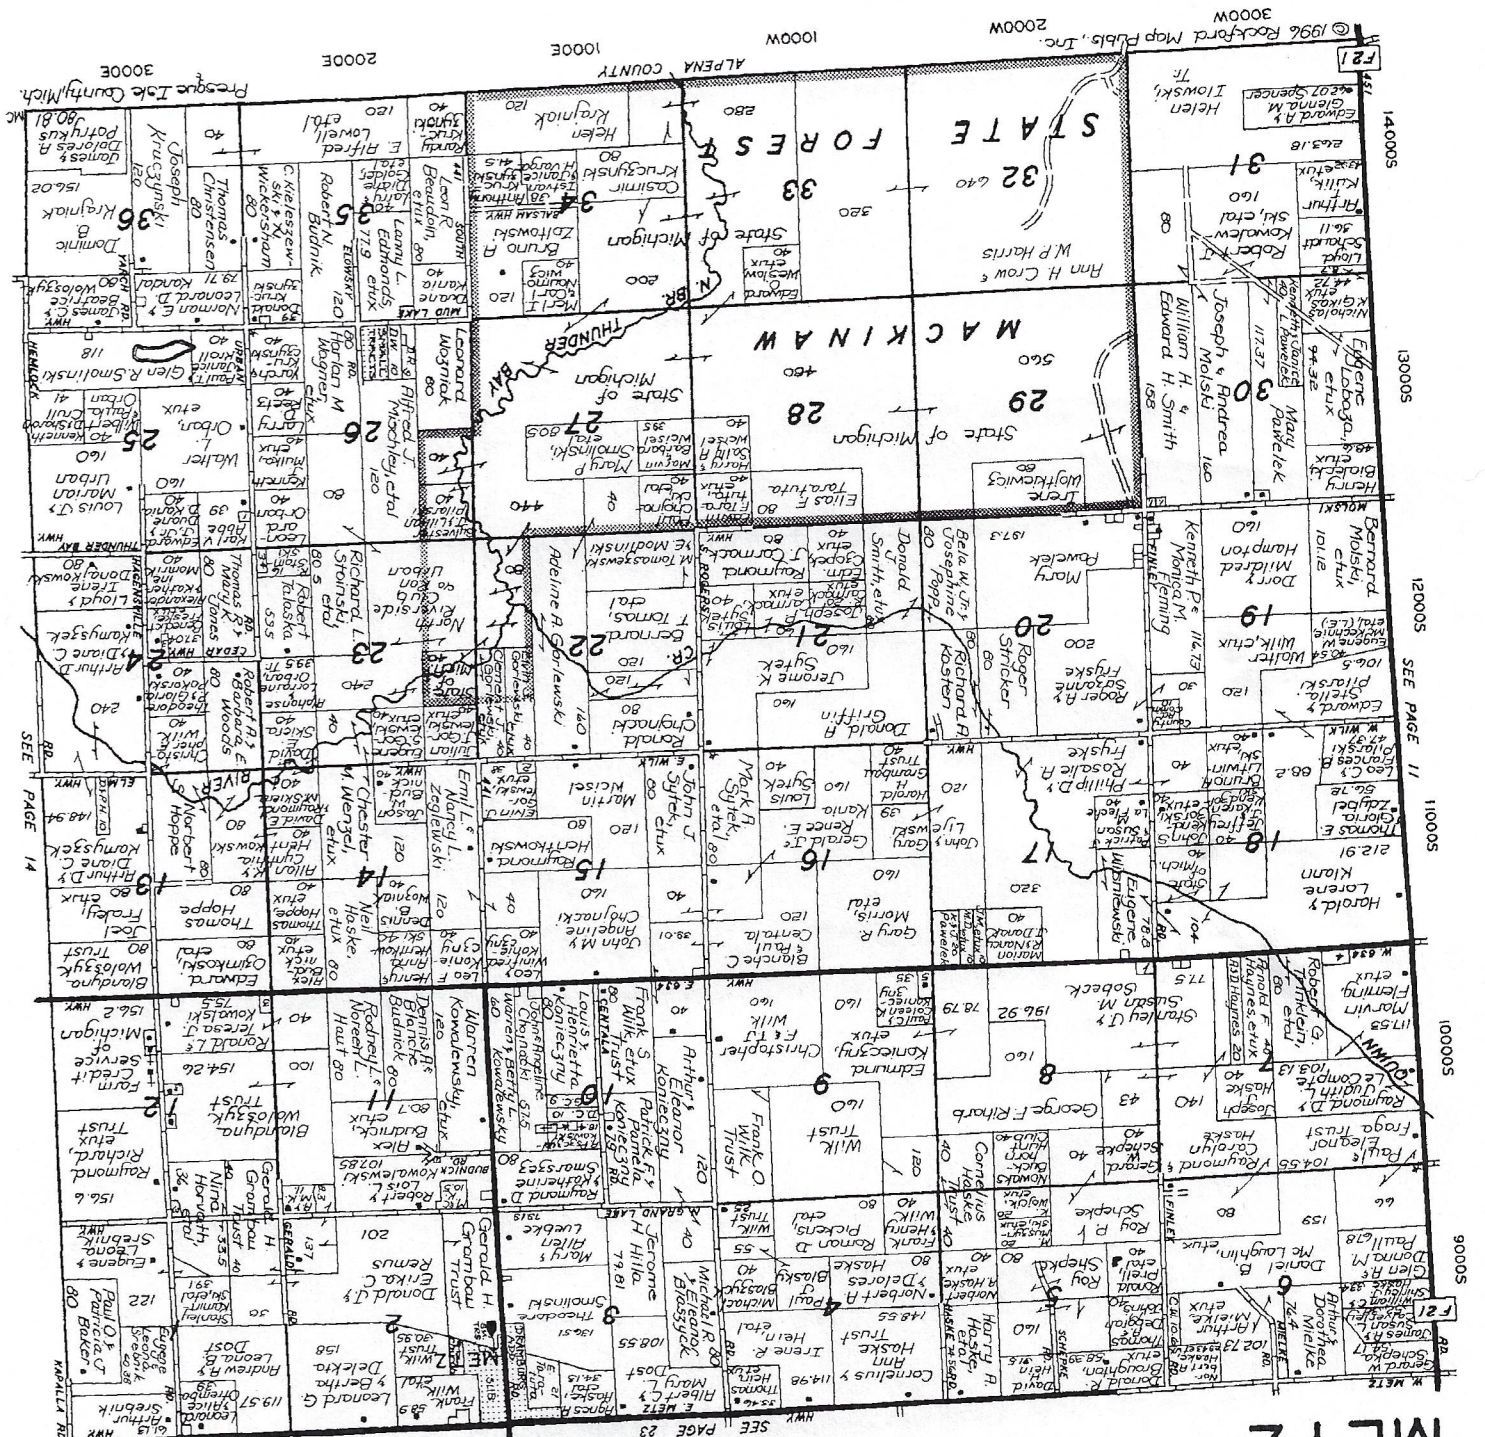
© 1996 Rockford Map Pubs., Inc.
3000W
2000W
1000W
ALPENA COUNTY
1000E
2000E
3000E
Presque Isle County, Mich.
F21
STATE FOREST
MACKINAW
State of Michigan
32 640
33
34
35
36
31
30
29
28
27
26
25
19
20
21
22
23
24
18
17
16
15
14
13
7
8
9
10
11
12
6
5
4
3
2
W.P. Harris
Ann H. Crow
Helen Kropiak
Casimir Krucsynski
Bruno A. Zoltowski
State of Michigan
Joseph Kruczynski
Thomas Christensen
Robert N. Budnik
Dominic B. Krajniak
Leonard D. Kandal
Glen R. Smolinski
Walter L. Urban
Louis J. Marion Urban
Lanny L. Edmonds etux
Alfred J. Mischley, etal
Leonard Wosniack
Irene Wolfkiewicz
Mary Pawelek
Elias F. Tarafuta
Mary P. Smolinski
Bernard T. Tomas, etal
Adeline A. Gorlewski
Jerome K. Sytek
Donald A. Griffin
Ronald Chojnacki
Richard A. Kosten
Roger A. Frieske
Roger Stricker
Kenneth P. Fleming
Walter Wilk, etux
Dorr Hampton
Bernard Molski etux
Henry Bialecki
Eugene Lebozga etux
Mary Pawlelek
Joseph & Andrea Molski
William H. & Edward H. Smith
Robert Kowalewski, etal
Arthur Kulik
Harold Lorene Klann
Thomas E. Zabel
Eugene Wisniewski
Gary R. Morris, etal
Mark A. Sytek
Louis Sytek
Martin Kuisel
John J. Sytek etux
Raymond Hentkowski
Chester M. Wenzel
Norbert Hoppe
Thomas Hoppe
Joel Fraley etux
Arthur D. & Diane C. Komysek
Blondyna Woloszyk Trust
Edward Ojinkoski etal
Warren Kowalewsky
Dennis & Blanche Budnick
Rodney L. Noreen L. Hunt
Ronald L. Teresa J. Kowalski
Farm Credit Service of Michigan
Blandyna Woloszyk Trust
Raymond Richard etux Trust
George F. Rihard
Edmund Konieczny etux
Christopher Wilk
Frank S. Wilk etux
Arthur Eleanor Konieczny
Frank O. Wilk Trust
Wilk Trust
Raymond D. Smarszcz
Cornelius Haske Trust
Gerald Schepke
Raymond Haske
Paul & Eleanor Fraga trust
Raymond D. Judith L. LeCompte
Marvin Fleming etux
Stanley J. Susan M. Sobeck
Roy R. Schepke
Daniel B. McLaughlin etux
Glen R. Donna M. Paull
Arthur Dorothea Mielke
Arthur Mielke etux
Harry A. Haske
Cornelius Ann Haske Trust
Irene R. Hein etal
Norbert A. Delores Haske
Paul Blasky
Frank Romon D. Pickens etal
Jerome H. Hilla
Michael R. Eleanor Blaszyk
Mary Allen Luebke
Theodore Smolinski
Albert Mary L. Dost
Gerald H. Grambau Trust
Donald J. Erika C. Remus
Leonard G. Bertha Deleka
Andrew Leona Dost
Paul D. Patricia J. Baker
Eugene Leona Srebnik
Arthur Srebnik
Nina Horvath etal
W. METZ
E. METZ
GRAND LAKE
BUDNICK
GERALD
FINLEY
KAPALLA RD
HWY
THUNDER BAY HWY
CEDAR HWY
ELM HWY
HEMLOCK
BIRCH
MUD LAKE
BALSAM HWY
ELDWOOD
ROGERS
C.R.
N. BR. THUNDER BAY
RIVER
SEE PAGE 11
SEE PAGE 14
SEE PAGE 23
METZ
14000S
13000S
12000S
11000S
10000S
9000S